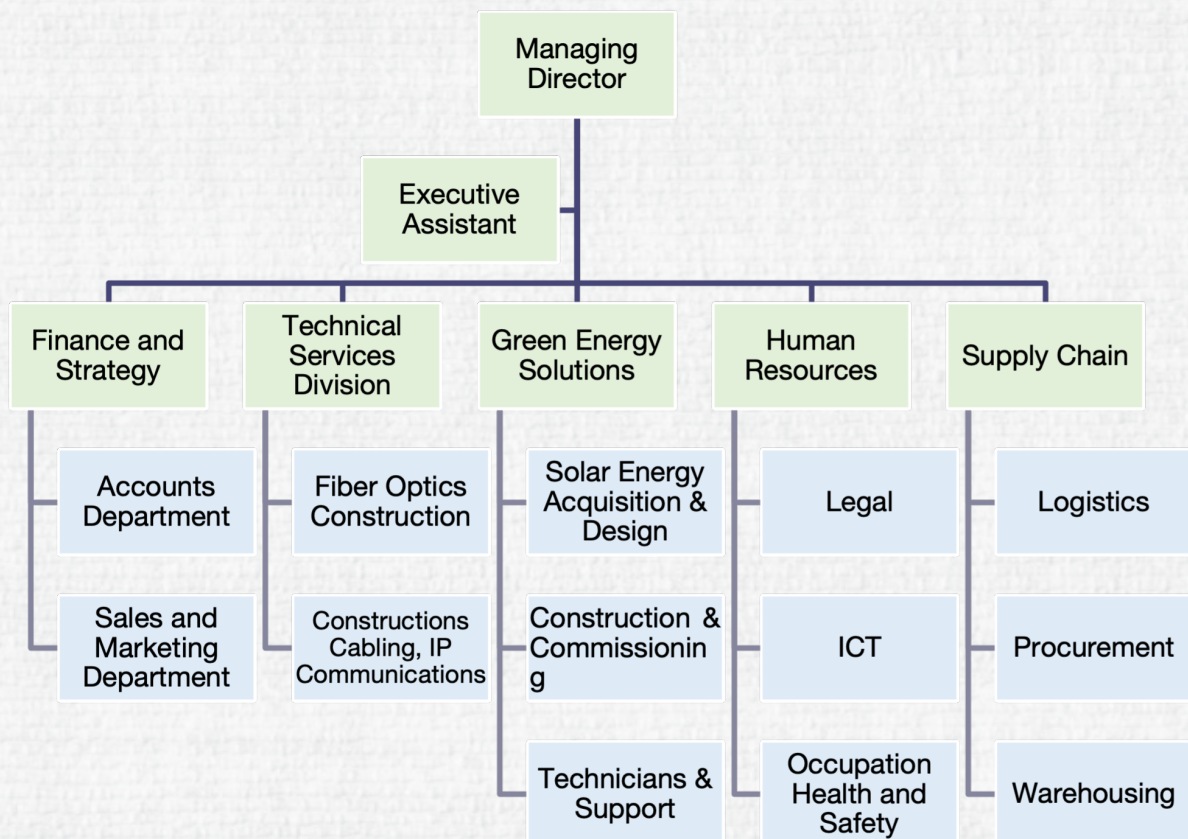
Managing Director

Executive Assistant

Finance and Strategy

Accounts Department

Sales and Marketing Department

Technical Services Division

Fiber Optics Construction

Constructions Cabling, IP Communications

Green Energy Solutions

Solar Energy Acquisition & Design

Construction & Commissionin g

Technicians & Support

Human Resources

Legal

ICT

Occupation Health and Safety

Supply Chain

Logistics

Procurement

Warehousing